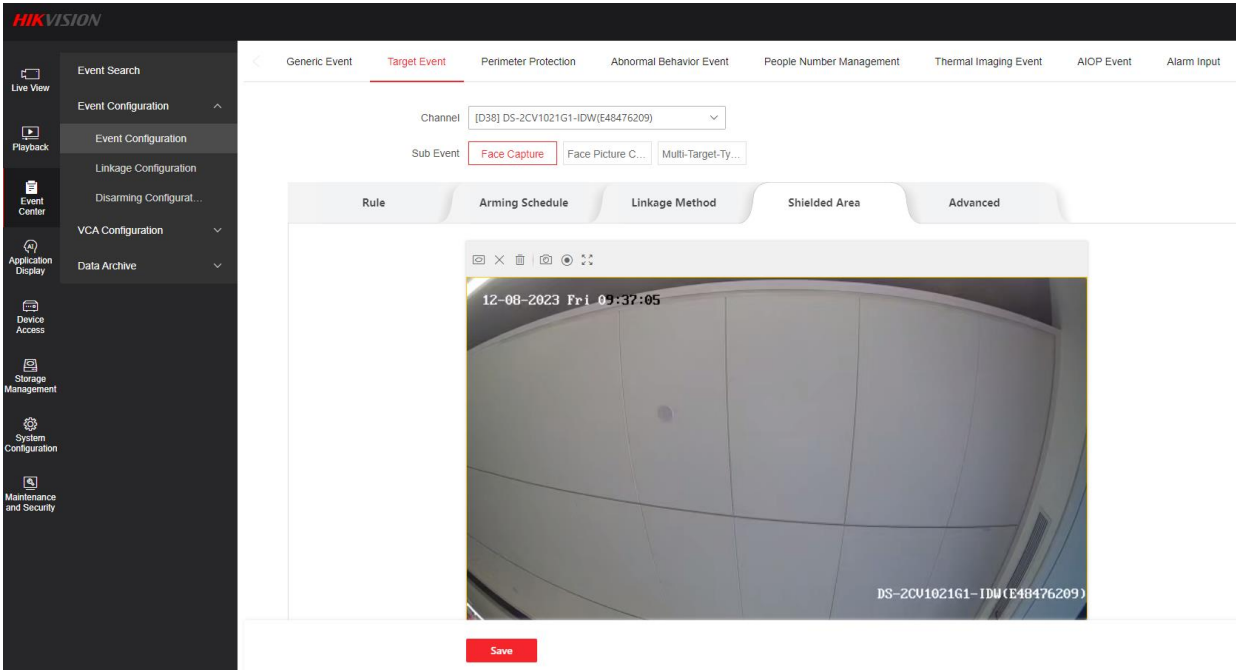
HIKVISION

Live View
Playback
Event Center
Application Display
Device Access
Storage Management
System Configuration
Maintenance and Security

Event Search
Event Configuration
Event Configuration
Linkage Configuration
Disarming Configurat...
VCA Configuration
Data Archive

Generic Event | Target Event | Perimeter Protection | Abnormal Behavior Event | People Number Management | Thermal Imaging Event | AIOP Event | Alarm Input

Channel [D38] DS-2CV1021G1-IDW(E48476209)

Sub Event Face Capture | Face Picture C... | Multi-Target-Ty...

Rule | Arming Schedule | Linkage Method | Shielded Area | Advanced

12-08-2023 Fri 09:37:05

DS-2CV1021G1-IDW(E48476209)

Save